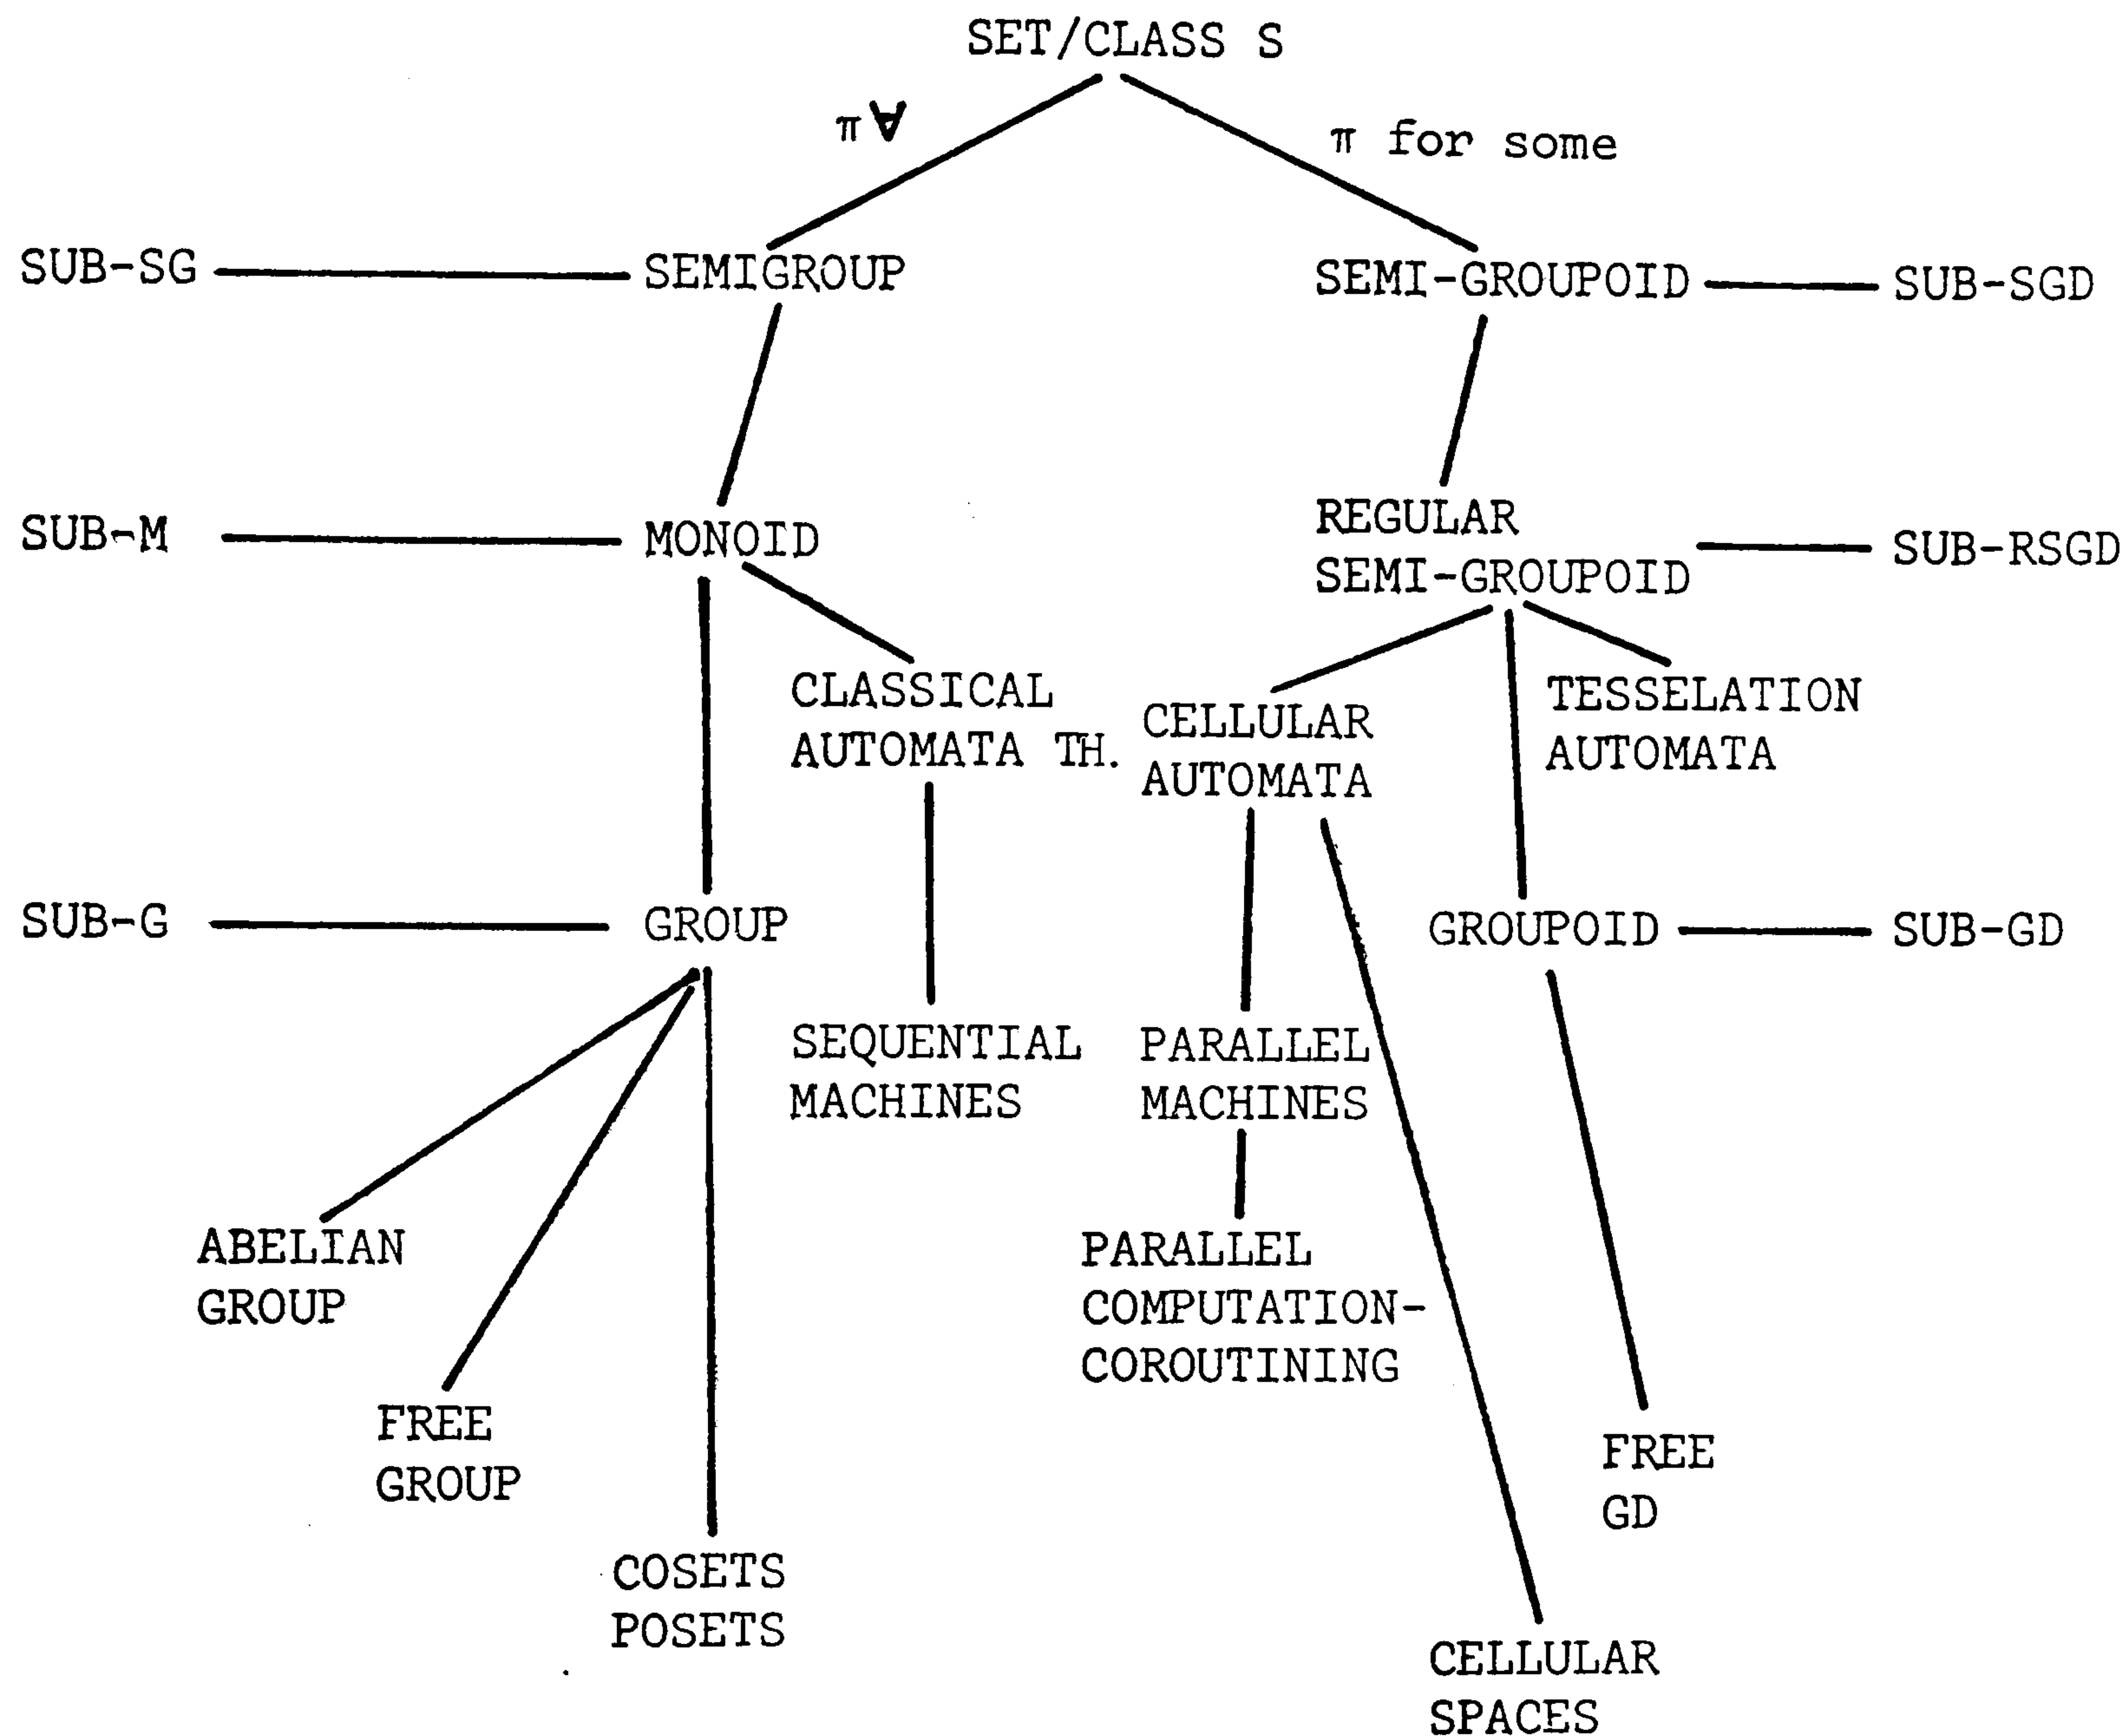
SET/CLASS S

$\pi \forall$

$\pi$ for some

SUB-SG

SEMIGROUP

SEMI-GROUPOID

SUB-SGD

SUB-M

MONOID

REGULAR SEMI-GROUPOID

SUB-RSGD

CLASSICAL AUTOMATA TH.

CELLULAR AUTOMATA

TESSELATION AUTOMATA

SUB-G

GROUP

GROUPOID

SUB-GD

SEQUENTIAL MACHINES

PARALLEL MACHINES

PARALLEL COMPUTATION-COROUTINING

ABELIAN GROUP

FREE GROUP

COSETS POSETS

FREE GD

CELLULAR SPACES